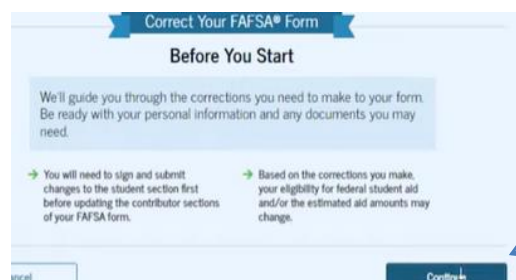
Correct Your FAFSA® Form

Before You Start

We'll guide you through the corrections you need to make to your form. Be ready with your personal information and any documents you may need.

→ You will need to sign and submit changes to the student section first before updating the contributor sections of your FAFSA form.

→ Based on the corrections you make, your eligibility for federal student aid and/or the estimated aid amounts may change.

ancel

Continue